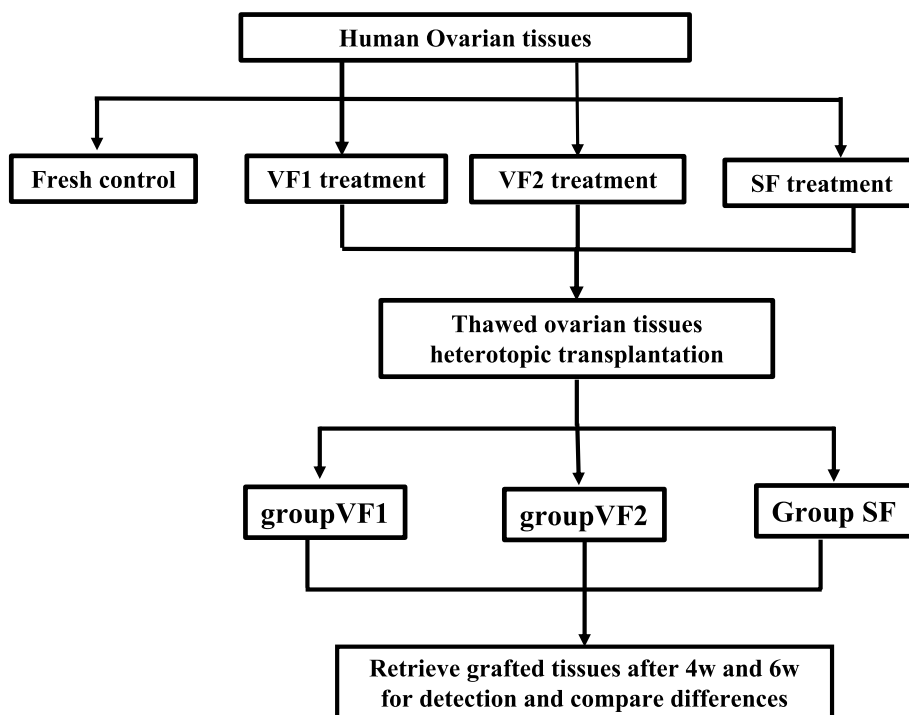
Human Ovarian tissues

Fresh control

VF1 treatment

VF2 treatment

SF treatment

Thawed ovarian tissues heterotopic transplantation

groupVF1

groupVF2

Group SF

Retrieve grafted tissues after 4w and 6w for detection and compare differences